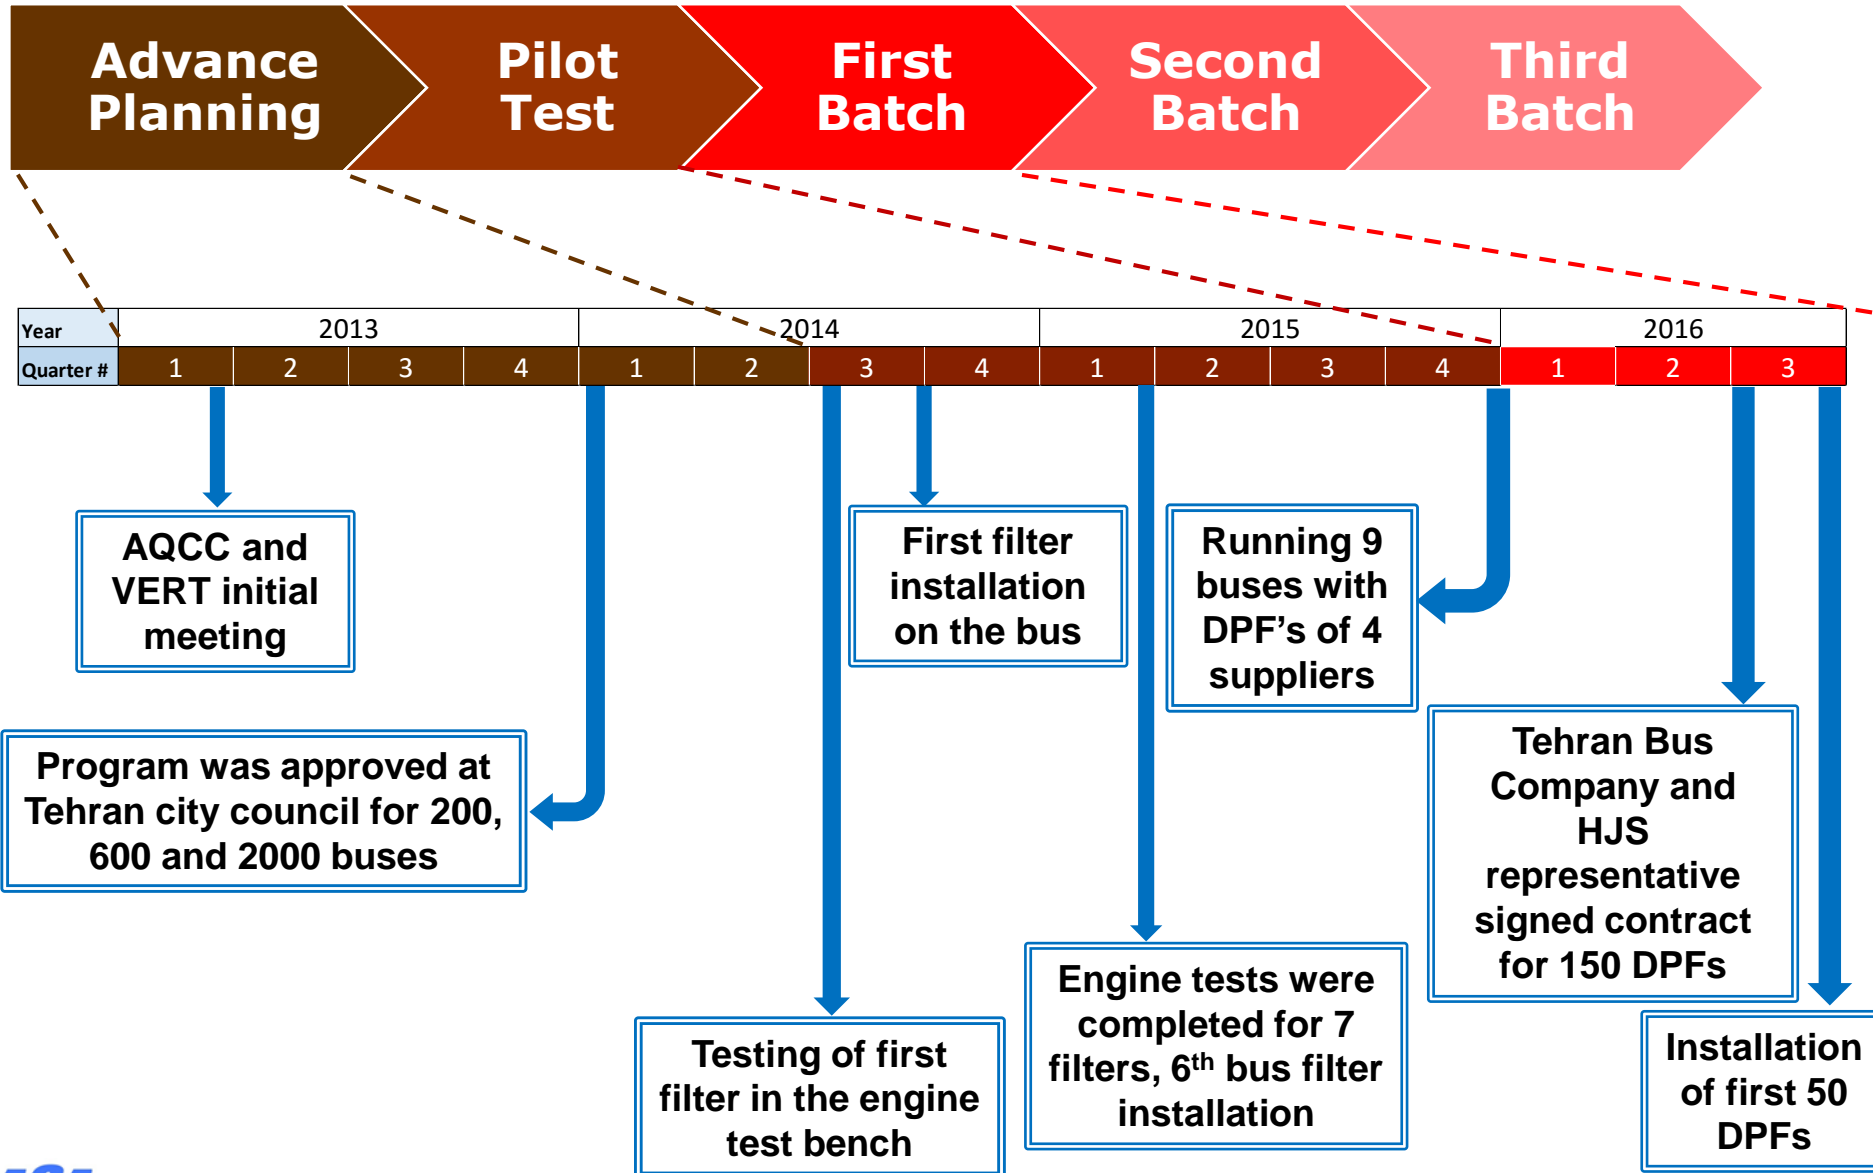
Advance Planning

Pilot Test

First Batch

Second Batch

Third Batch

| Year | 2013 | | | | 2014 | | | | 2015 | | | | 2016 | | |
|---|---|---|---|---|---|---|---|---|---|---|---|---|---|---|---|
| Quarter # | 1 | 2 | 3 | 4 | 1 | 2 | 3 | 4 | 1 | 2 | 3 | 4 | 1 | 2 | 3 |

AQCC and VERT initial meeting

Program was approved at Tehran city council for 200, 600 and 2000 buses

First filter installation on the bus

Running 9 buses with DPF's of 4 suppliers

Tehran Bus Company and HJS representative signed contract for 150 DPFs

Testing of first filter in the engine test bench

Engine tests were completed for 7 filters, 6$^{th}$ bus filter installation

Installation of first 50 DPFs